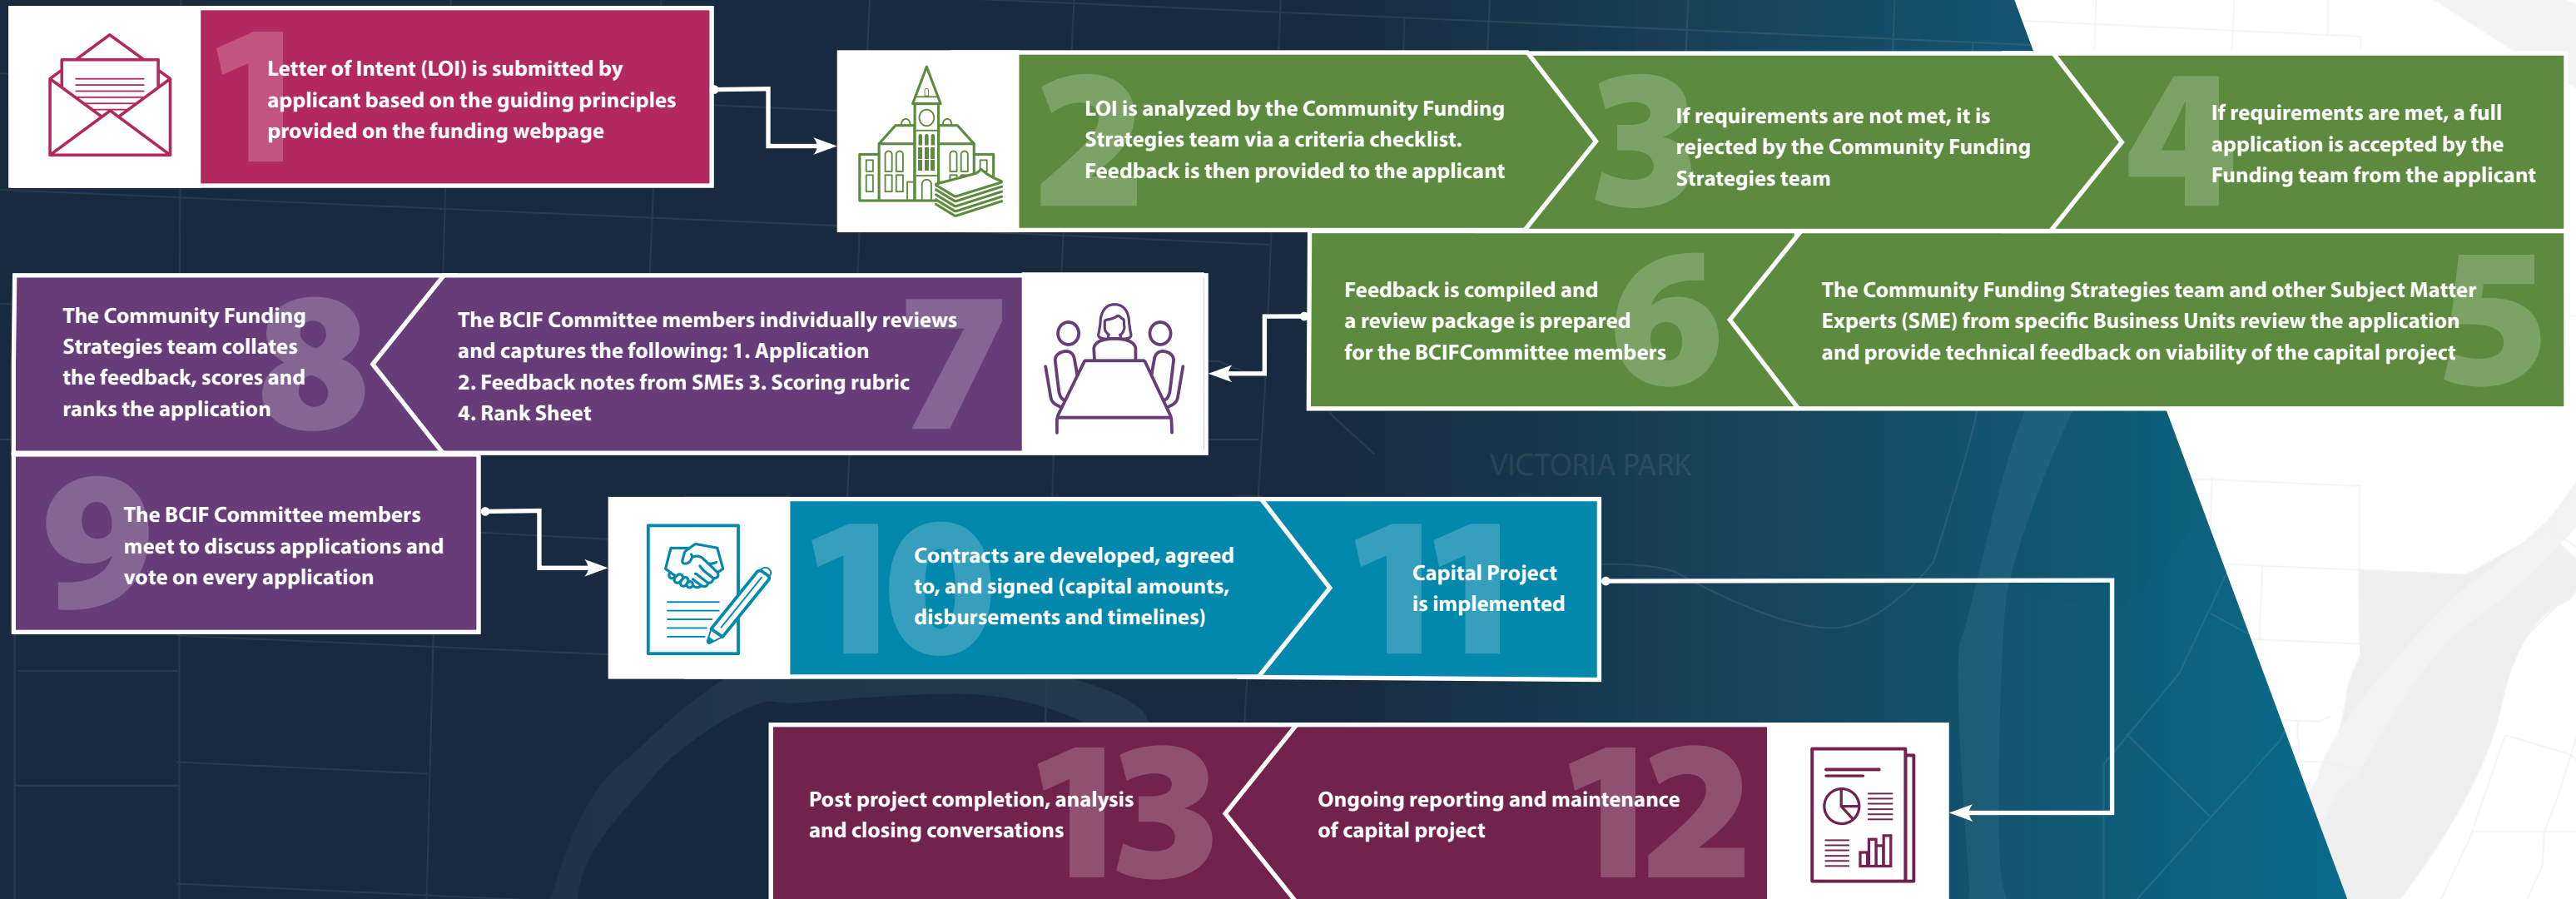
1 Letter of Intent (LOI) is submitted by applicant based on the guiding principles provided on the funding webpage

2 LOI is analyzed by the Community Funding Strategies team via a criteria checklist. Feedback is then provided to the applicant

3 If requirements are not met, it is rejected by the Community Funding Strategies team

4 If requirements are met, a full application is accepted by the Funding team from the applicant

5 The Community Funding Strategies team and other Subject Matter Experts (SME) from specific Business Units review the application and provide technical feedback on viability of the capital project

6 Feedback is compiled and a review package is prepared for the BCIFCommittee members

7 The BCIF Committee members individually reviews and captures the following: 1. Application 2. Feedback notes from SMEs 3. Scoring rubric 4. Rank Sheet

8 The Community Funding Strategies team collates the feedback, scores and ranks the application

VICTORIA PARK

9 The BCIF Committee members meet to discuss applications and vote on every application

10 Contracts are developed, agreed to, and signed (capital amounts, disbursements and timelines)

11 Capital Project is implemented

12 Ongoing reporting and maintenance of capital project

13 Post project completion, analysis and closing conversations